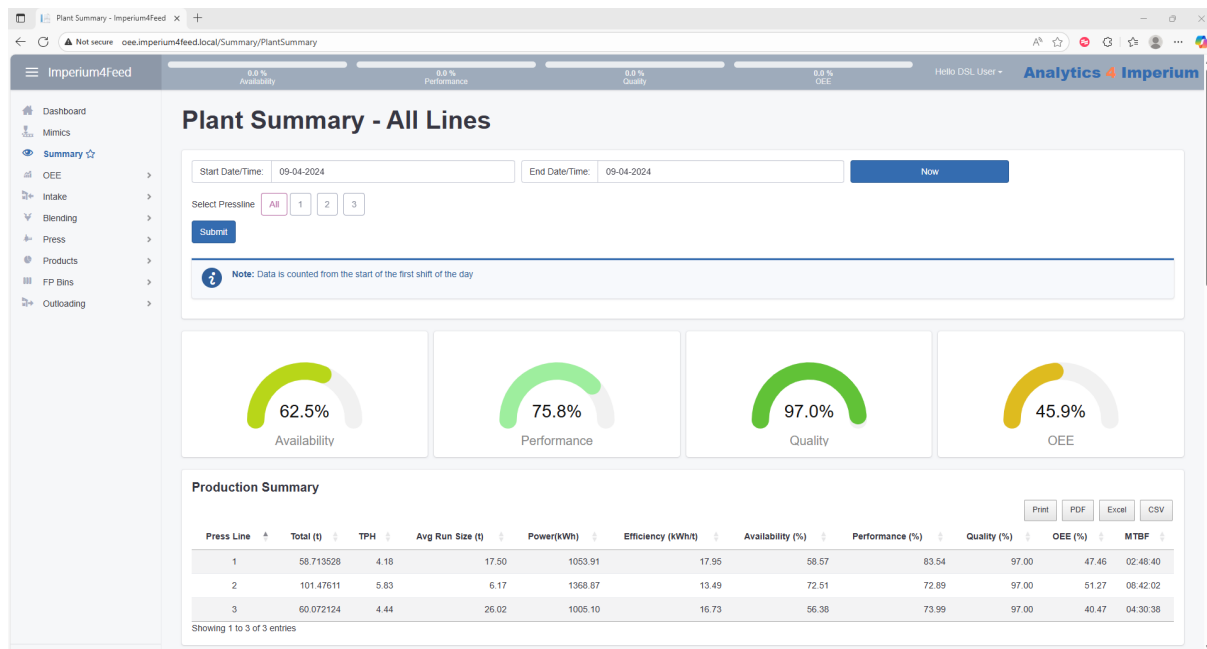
Plant Summary - Imperium4Feed ×

Not secure oee.imperium4feed.local/Summary/PlantSummary

Imperium4Feed

0.0 %
Availability

0.0 %
Performance

0.0 %
Quality

0.0 %
OEE

Hello DSL User

Analytics 4 Imperium

Dashboard
Mimics
Summary
OEE
Intake
Blending
Press
Products
FP Bins
Outloading

Plant Summary - All Lines

Start Date/Time: 09-04-2024
End Date/Time: 09-04-2024
Now

Select Pressline All 1 2 3

Submit

Note: Data is counted from the start of the first shift of the day

62.5%
Availability

75.8%
Performance

97.0%
Quality

45.9%
OEE

Production Summary

Print PDF Excel CSV

| Press Line | Total (t) | TPH | Avg Run Size (t) | Power(kWh) | Efficiency (kWh/t) | Availability (%) | Performance (%) | Quality (%) | OEE (%) | MTBF |
|---|---|---|---|---|---|---|---|---|---|---|
| 1 | 58.713528 | 4.18 | 17.50 | 1053.91 | 17.95 | 58.57 | 83.54 | 97.00 | 47.46 | 02:48:40 |
| 2 | 101.47611 | 5.83 | 6.17 | 1368.87 | 13.49 | 72.51 | 72.89 | 97.00 | 51.27 | 08:42:02 |
| 3 | 60.072124 | 4.44 | 26.02 | 1005.10 | 16.73 | 56.38 | 73.99 | 97.00 | 40.47 | 04:30:38 |

Showing 1 to 3 of 3 entries